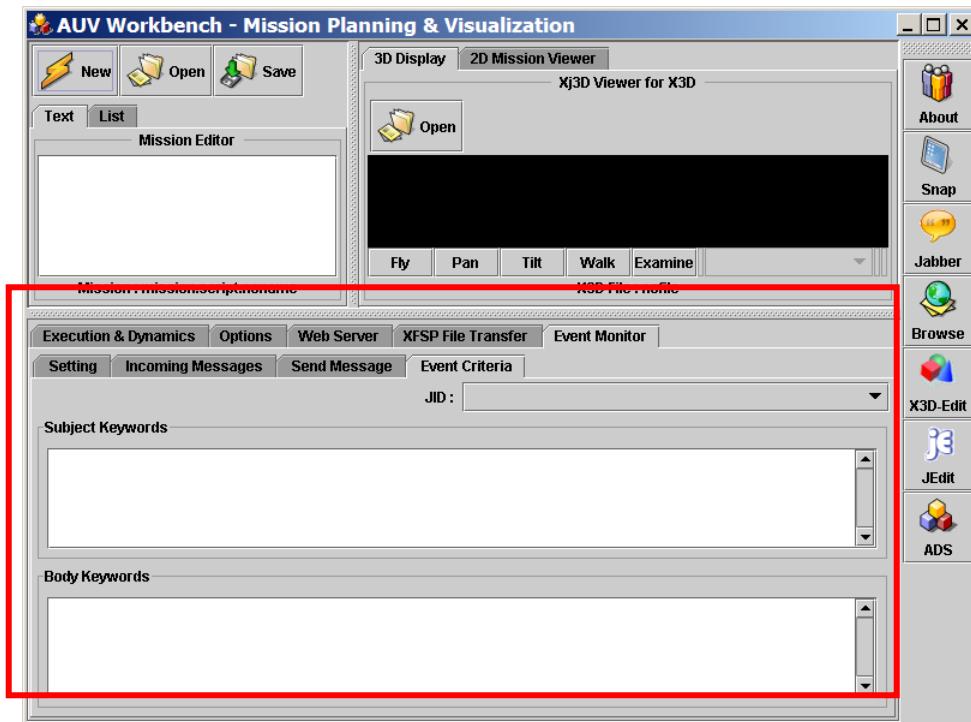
AUV Workbench - Mission Planning & Visualization

New Open Save

Text List

Mission Editor

Mission : mission.script.noname

3D Display 2D Mission Viewer

Xj3D Viewer for X3D

Open

Fly Pan Tilt Walk Examine

X3D File : nofile

About

Snap

Jabber

Browse

X3D-Edit

JEdit

ADS

Execution & Dynamics Options Web Server XFSP File Transfer Event Monitor

Setting Incoming Messages Send Message Event Criteria

JID :

Subject Keywords

Body Keywords